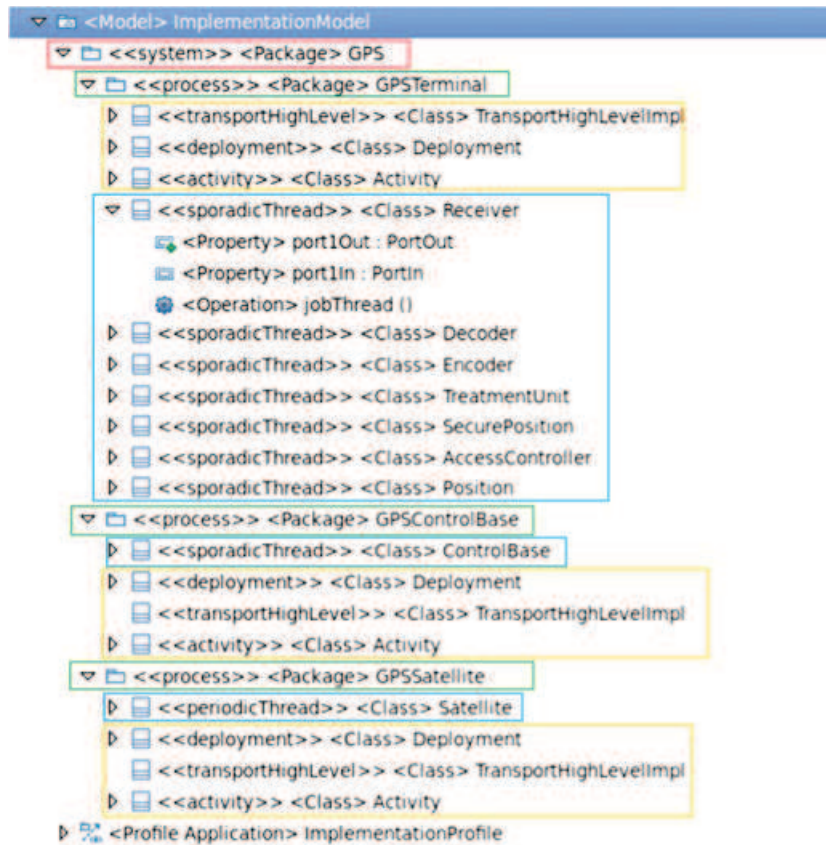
<Model> ImplementationModel
<<system>> <Package> GPS
<<process>> <Package> GPSTerminal
<<transportHighLevel>> <Class> TransportHighLevelImpl
<<deployment>> <Class> Deployment
<<activity>> <Class> Activity
<<sporadicThread>> <Class> Receiver
<Property> port1Out : PortOut
<Property> port1In : PortIn
<Operation> jobThread ()
<<sporadicThread>> <Class> Decoder
<<sporadicThread>> <Class> Encoder
<<sporadicThread>> <Class> TreatmentUnit
<<sporadicThread>> <Class> SecurePosition
<<sporadicThread>> <Class> AccessController
<<sporadicThread>> <Class> Position
<<process>> <Package> GPSControlBase
<<sporadicThread>> <Class> ControlBase
<<deployment>> <Class> Deployment
<<transportHighLevel>> <Class> TransportHighLevelImpl
<<activity>> <Class> Activity
<<process>> <Package> GPSSatellite
<<periodicThread>> <Class> Satellite
<<deployment>> <Class> Deployment
<<transportHighLevel>> <Class> TransportHighLevelImpl
<<activity>> <Class> Activity
<Profile Application> ImplementationProfile